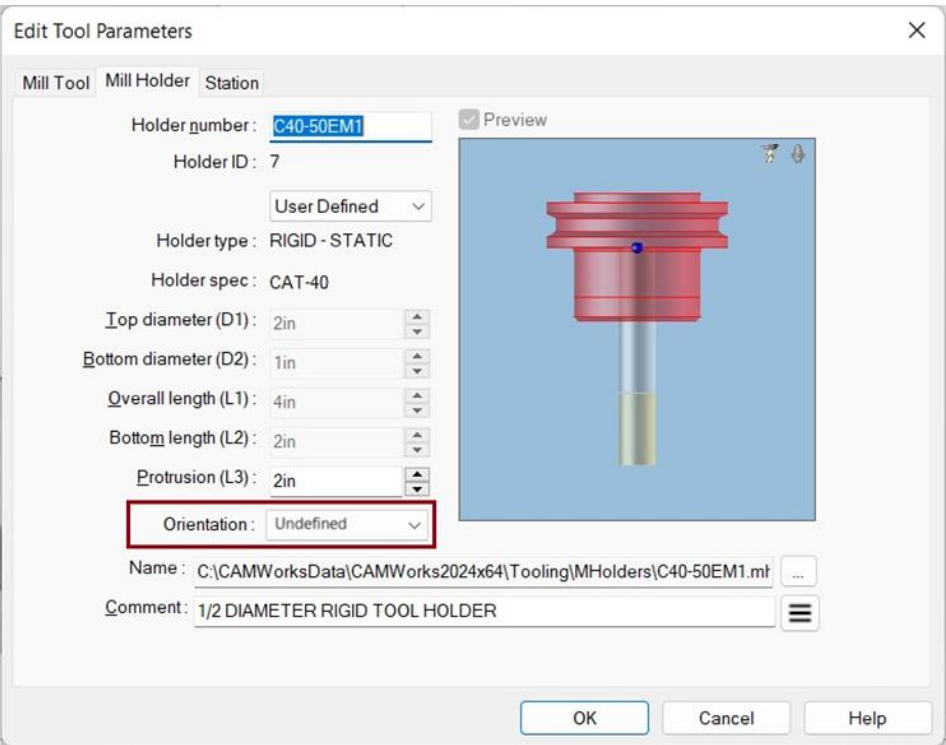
Edit Tool Parameters

Mill Tool | Mill Holder | Station

Holder number : C40-50EM1

Holder ID : 7

User Defined

Holder type : RIGID - STATIC

Holder spec : CAT-40

Top diameter (D1) : 2in

Bottom diameter (D2) : 1in

Overall length (L1) : 4in

Bottom length (L2) : 2in

Protrusion (L3) : 2in

Orientation : Undefined

Preview

Name : C:\CAMWorksData\CAMWorks2024x64\Tooling\MHolders\C40-50EM1.mh

...

Comment : 1/2 DIAMETER RIGID TOOL HOLDER

OK | Cancel | Help